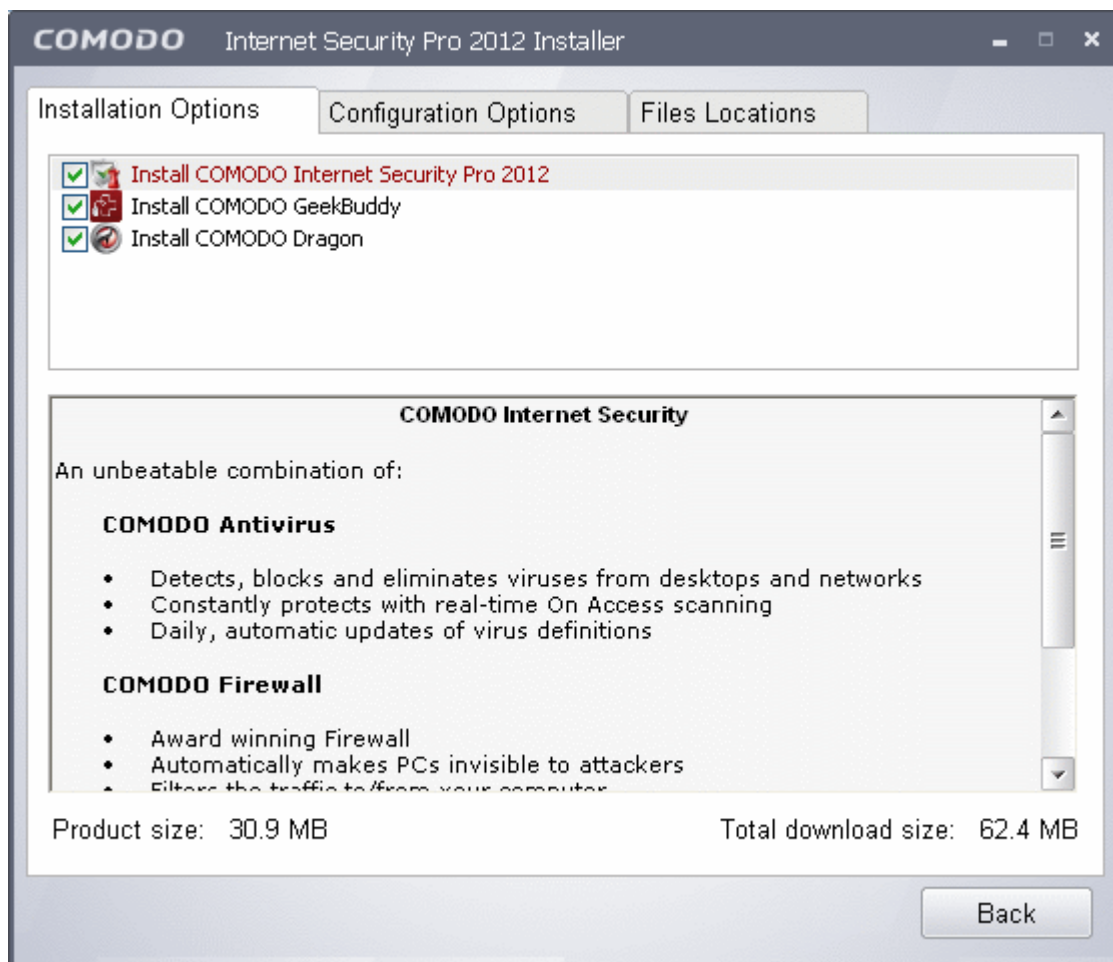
COMODO Internet Security Pro 2012 Installer

Installation Options | Configuration Options | Files Locations

Install COMODO Internet Security Pro 2012
Install COMODO GeekBuddy
Install COMODO Dragon

COMODO Internet Security

An unbeatable combination of:

COMODO Antivirus

- Detects, blocks and eliminates viruses from desktops and networks
- Constantly protects with real-time On Access scanning
- Daily, automatic updates of virus definitions

COMODO Firewall

- Award winning Firewall
- Automatically makes PCs invisible to attackers
- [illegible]

Product size: 30.9 MB

Total download size: 62.4 MB

Back